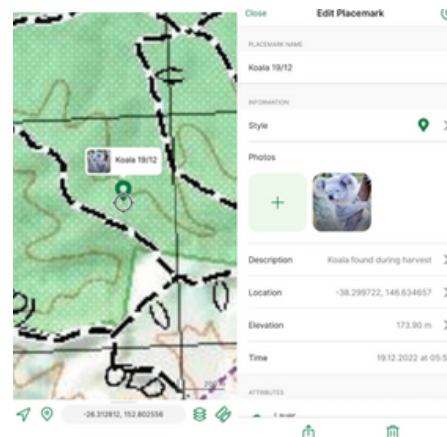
Koala 19/12

Close

Edit Placemark

PLACEMARK NAME

Koala 19/12

INFORMATION

Style

Photos

+

Description

Koala found during harvest

Location

-38.299722, 146.634657

Elevation

173.90 m

Time

19.12.2022 at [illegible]

ATTRIBUTES

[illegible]

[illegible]